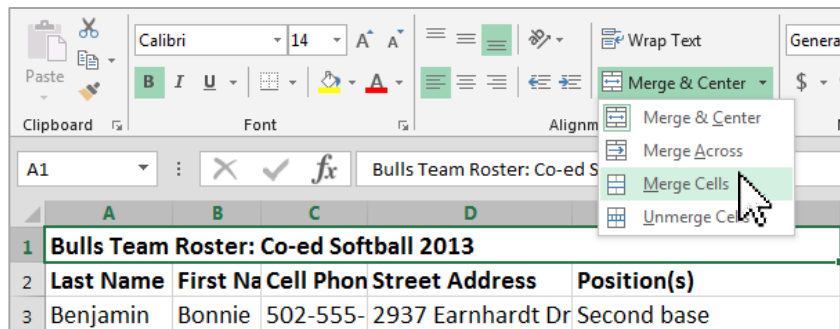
Paste
Calibri
14
A A
B I U
A
Wrap Text
Genera
Merge & Center
$
Clipboard
Font
Alignm
Merge & Center
Merge Across
Merge Cells
Unmerge Ce
A1
fx
Bulls Team Roster: Co-ed S

| | A | B | C | D | E |
|---|---|---|---|---|---|
| 1 | Bulls Team Roster: Co-ed Softball 2013 | | | | |
| 2 | Last Name | First Na | Cell Phon | Street Address | Position(s) |
| 3 | Benjamin | Bonnie | 502-555- | 2937 Earnhardt Dr | Second base |